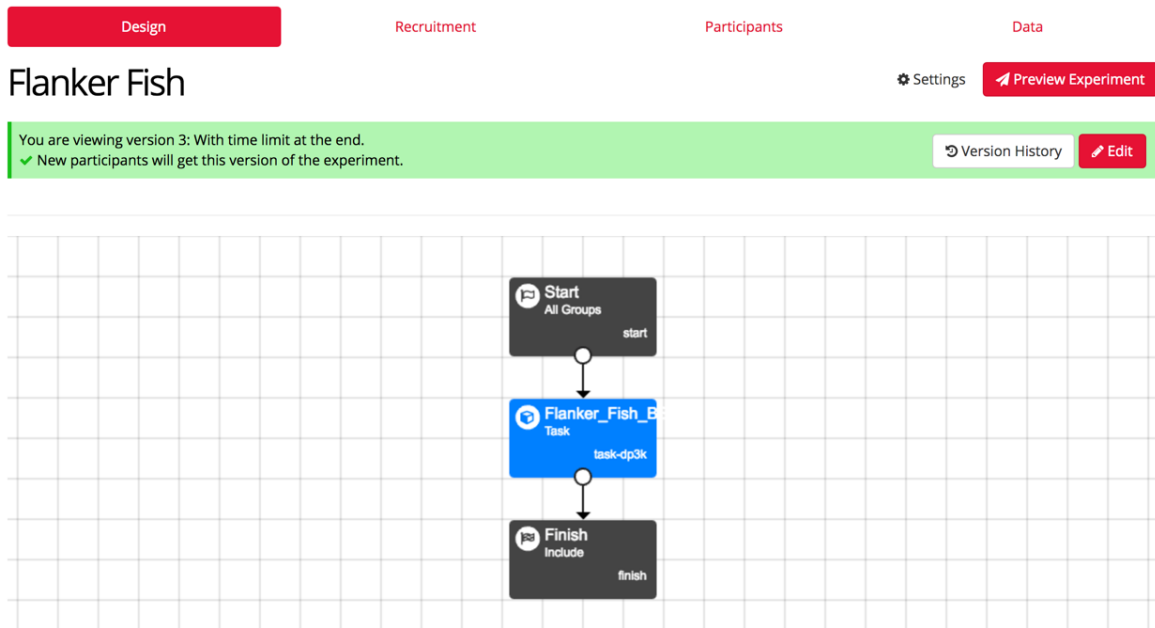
Design Recruitment Participants Data

Flanker Fish

Settings Preview Experiment

You are viewing version 3: With time limit at the end.
New participants will get this version of the experiment.

Version History Edit

Start
All Groups
start

Flanker_Fish_B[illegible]
Task
task-dp3k

Finish
Include
finish